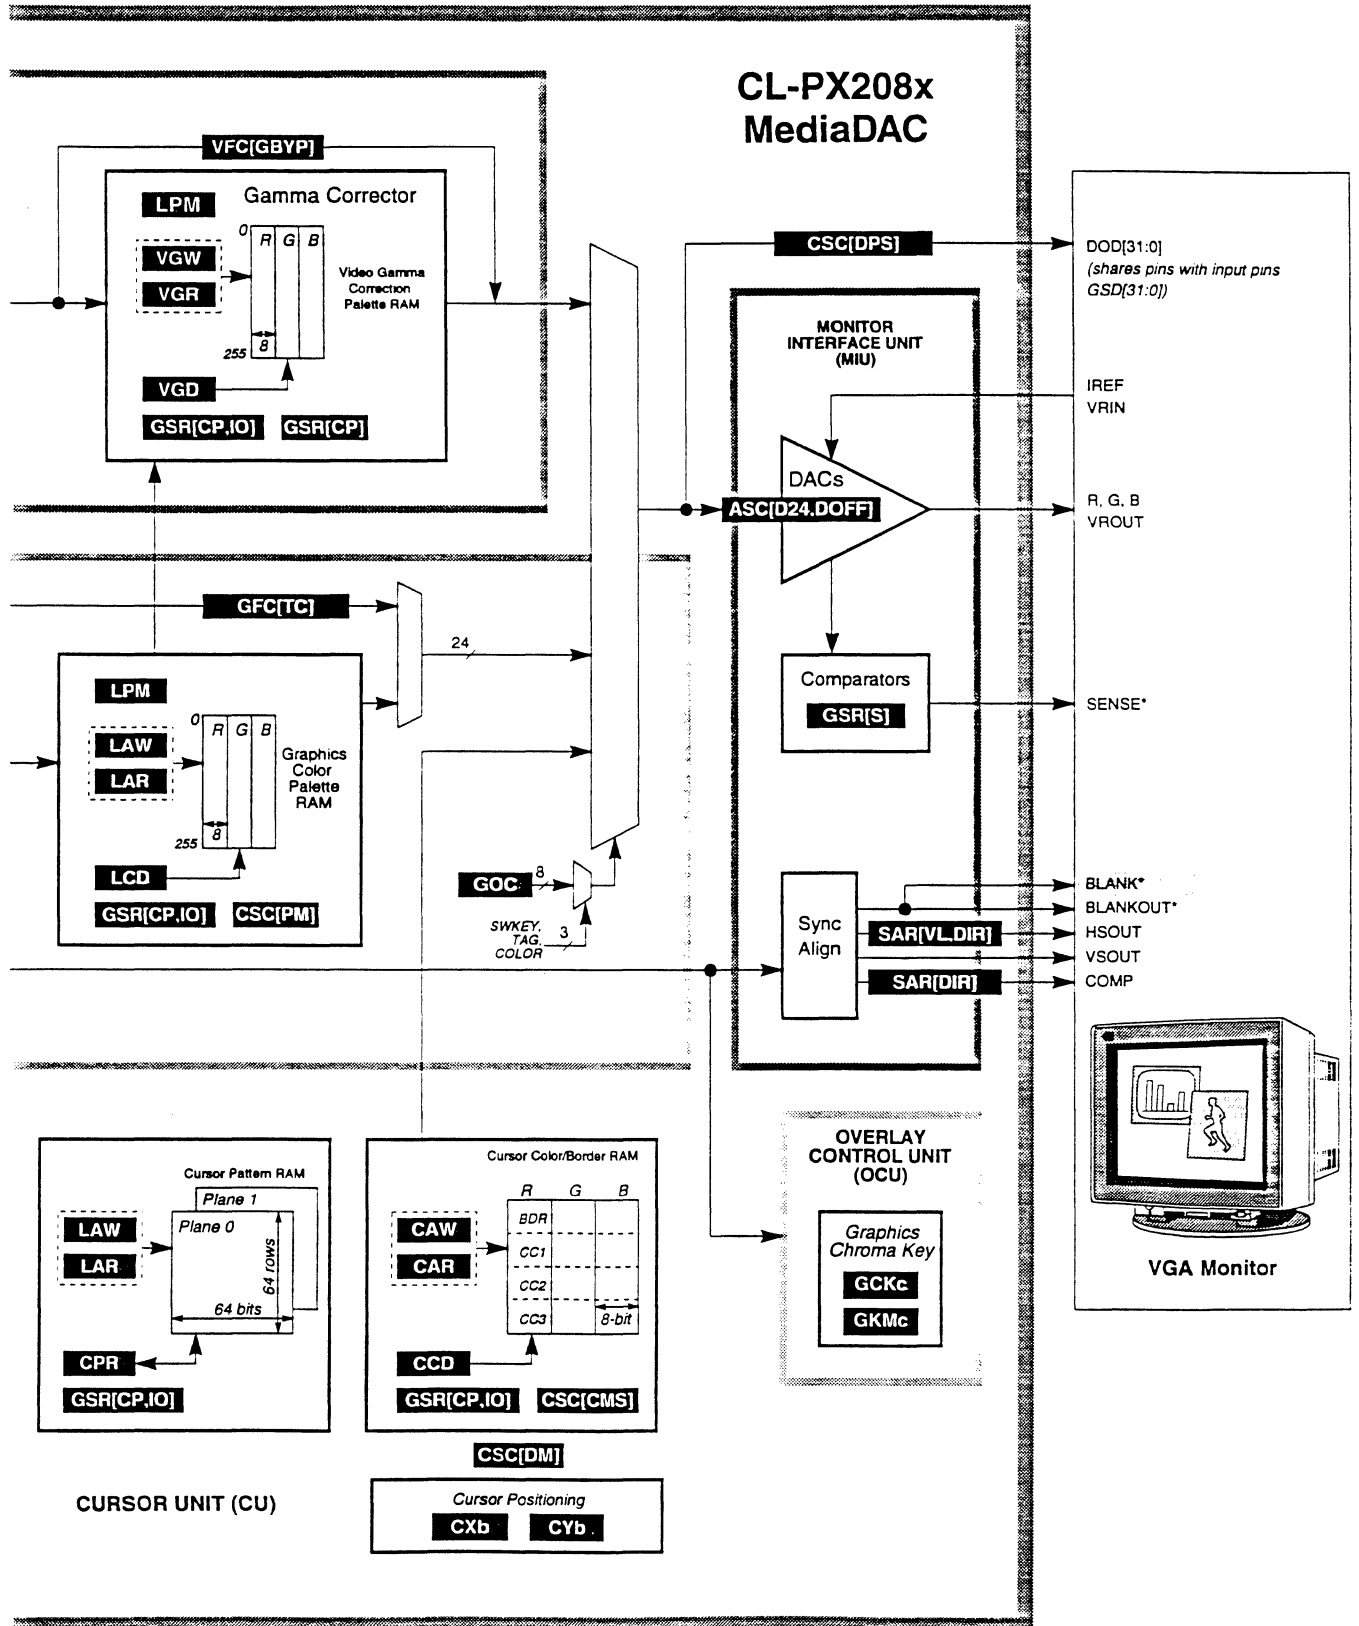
CL-PX208x
MediaDAC

VFC[GBYP]

LPM
Gamma Corrector
VGW
VGR
0
R G B
Video Gamma Correction Palette RAM
255
8
VGD
GSR[CP,IO] GSR[CP]

CSC[DPS]
DOD[31:0]
(shares pins with input pins GSD[31:0])

MONITOR INTERFACE UNIT (MIU)

IREF
VRIN

DACs
ASC[D24,DOFF]
R, G, B
VROUT

GFC[TC]
24

LPM
LAW
LAR
0
R G B
Graphics Color Palette RAM
255
8
LCD
GSR[CP,IO] CSC[PM]

Comparators
GSR[S]
SENSE*

GOC 8
SWKEY, TAG, COLOR 3

Sync Align
SAR[VL,DIR]
SAR[DIR]
BLANK*
BLANKOUT*
HSOUT
VSOUT
COMP

VGA Monitor

Cursor Pattern RAM
Plane 1
LAW
LAR
Plane 0
64 rows
64 bits
CPR
GSR[CP,IO]

Cursor Color/Border RAM
R G B
CAW
CAR
BDR
CC1
CC2
CC3
8-bit
CCD
GSR[CP,IO] CSC[CMS]

OVERLAY CONTROL UNIT (OCU)
Graphics Chroma Key
GCKc
GKMc

CSC[DM]
CURSOR UNIT (CU)
Cursor Positioning
CXb CYb